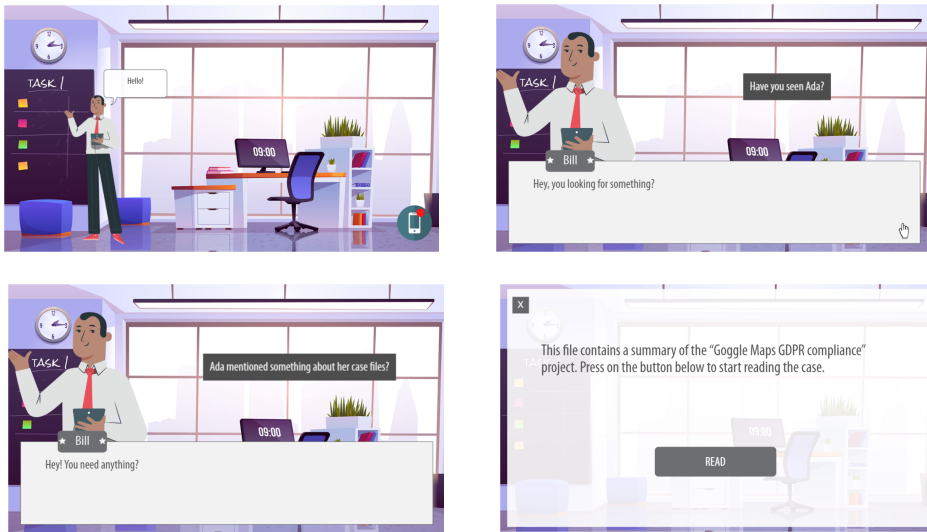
TASK 1

Hello!

09:00

TASK 1

Have you seen Ada?

09:00

Bill

Hey, you looking for something?

TASK 1

Ada mentioned something about her case files?

09:00

Bill

Hey! You need anything?

X

This file contains a summary of the "Goggle Maps GDPR compliance" project. Press on the button below to start reading the case.

READ